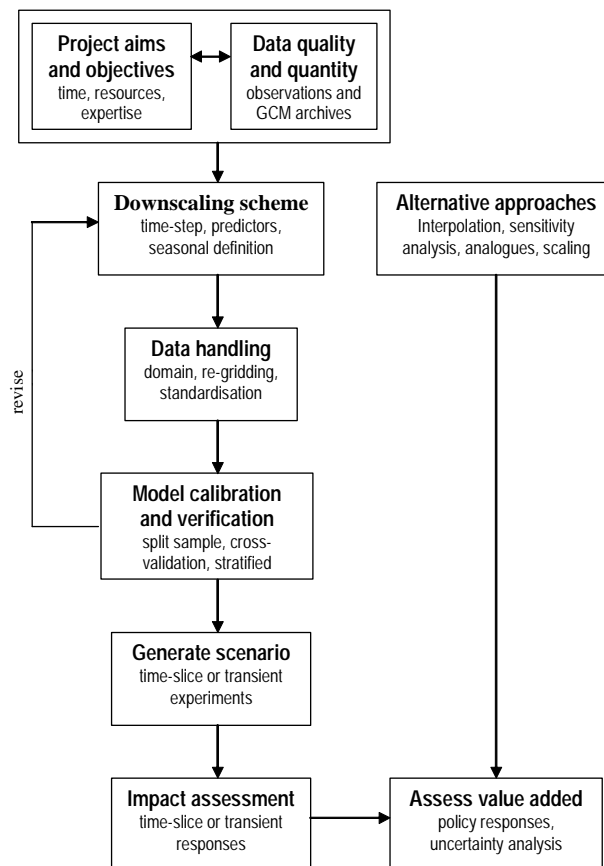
Project aims and objectives
time, resources, expertise

Data quality and quantity
observations and GCM archives

Downscaling scheme
time-step, predictors, seasonal definition

Alternative approaches
Interpolation, sensitivity analysis, analogues, scaling

revise

Data handling
domain, re-gridding, standardisation

Model calibration and verification
split sample, cross-validation, stratified

Generate scenario
time-slice or transient experiments

Impact assessment
time-slice or transient responses

Assess value added
policy responses, uncertainty analysis